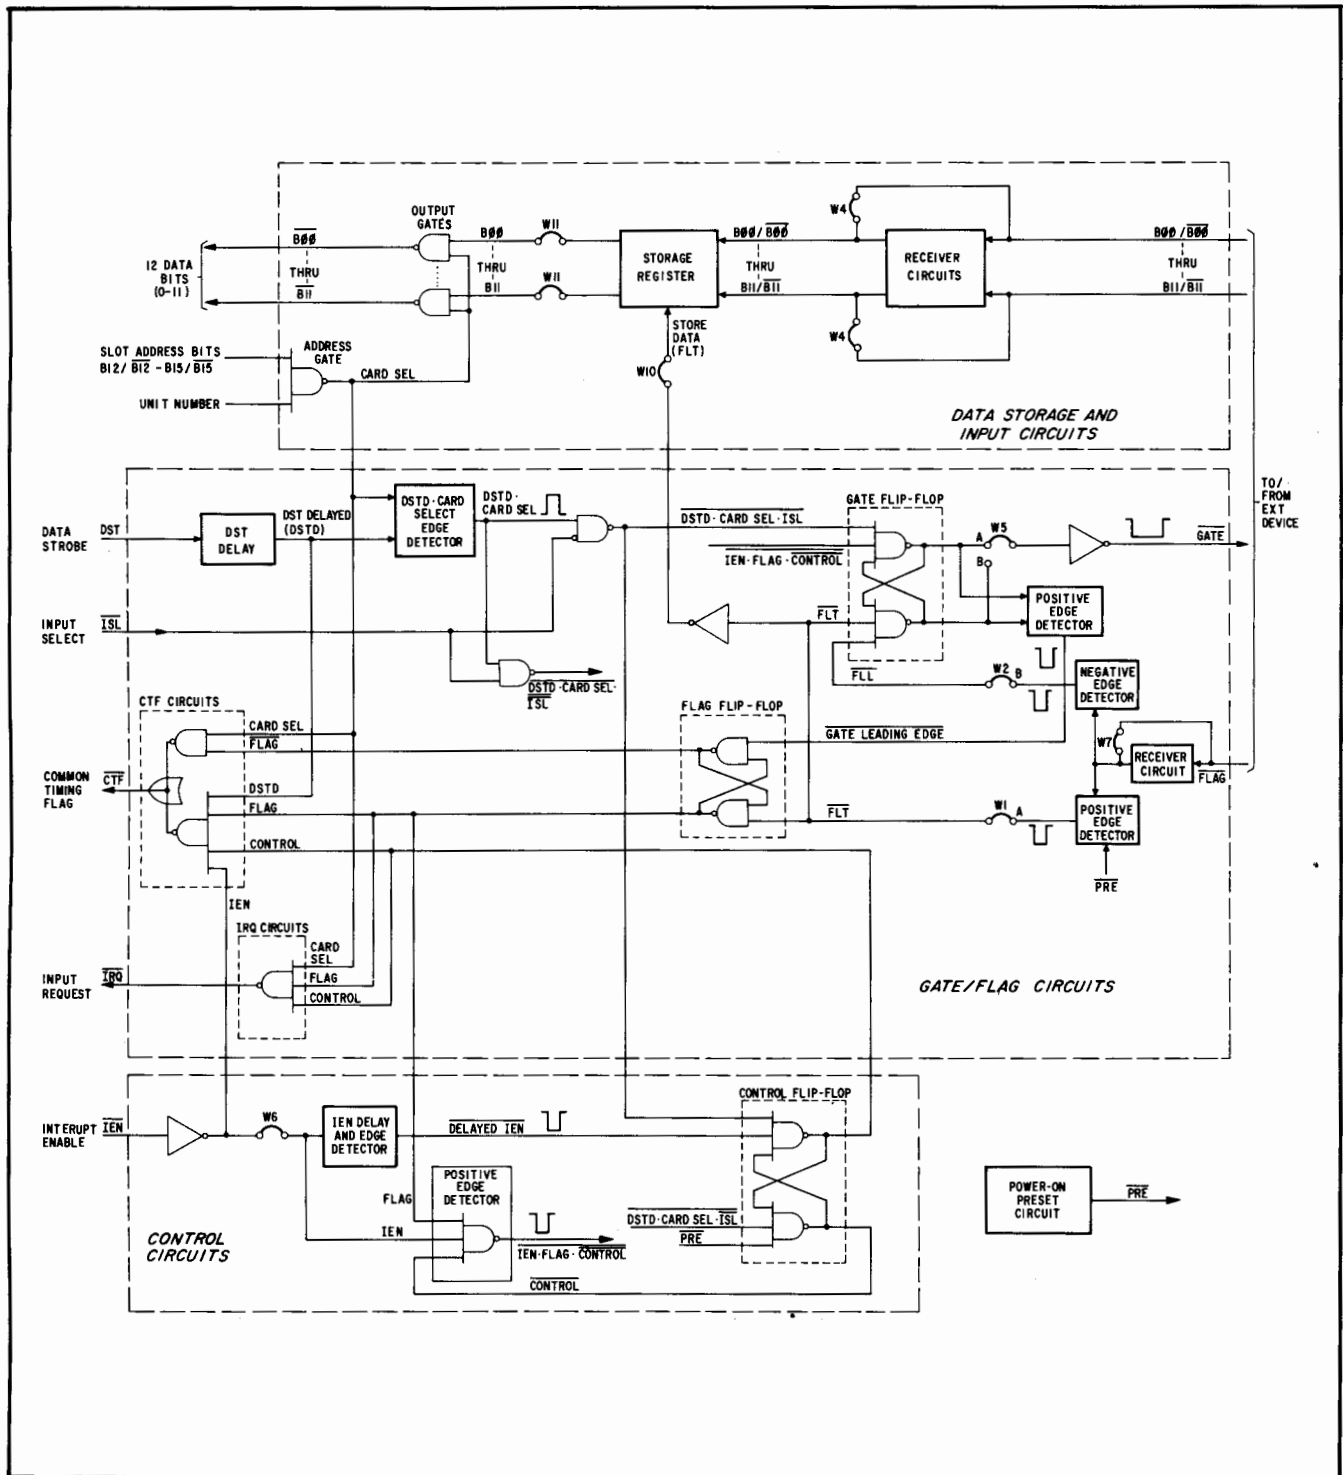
OUTPUT GATES

$\overline{BØØ}$

THRU

$\overline{B11}$

12 DATA BITS (0-11)

BØØ

THRU

B11

W11

W11

STORAGE REGISTER

BØØ/$\overline{BØØ}$

THRU

B11/$\overline{B11}$

W4

RECEIVER CIRCUITS

W4

BØØ/$\overline{BØØ}$

THRU

B11/$\overline{B11}$

SLOT ADDRESS BITS B12/$\overline{B12}$ - B15/$\overline{B15}$

ADDRESS GATE

CARD SEL

UNIT NUMBER

STORE DATA (FLT)

W10

DATA STORAGE AND INPUT CIRCUITS

TO/FROM EXT DEVICE

DATA STROBE

DST

DST DELAY

DST DELAYED (DSTD)

DSTD·CARD SELECT EDGE DETECTOR

DSTD·CARD SEL

$\overline{DSTD·CARD SEL·ISL}$

GATE FLIP-FLOP

$\overline{IEN·FLAG·CONTROL}$

A

W5

B

$\overline{GATE}$

INPUT SELECT

$\overline{ISL}$

$\overline{FLT}$

POSITIVE EDGE DETECTOR

$\overline{FLL}$

W2

B

NEGATIVE EDGE DETECTOR

$\overline{DSTD·CARD SEL·ISL}$

CTF CIRCUITS

CARD SEL

$\overline{FLAG}$

FLAG FLIP-FLOP

$\overline{GATE LEADING EDGE}$

W7

RECEIVER CIRCUIT

$\overline{FLAG}$

COMMON TIMING FLAG

$\overline{CTF}$

DSTD

FLAG

CONTROL

$\overline{FLT}$

W1

A

POSITIVE EDGE DETECTOR

$\overline{PRE}$

IEN

IRQ CIRCUITS

CARD SEL

FLAG

CONTROL

INPUT REQUEST

$\overline{IRQ}$

GATE/FLAG CIRCUITS

CONTROL FLIP-FLOP

INTERUPT ENABLE

$\overline{IEN}$

W6

IEN DELAY AND EDGE DETECTOR

$\overline{DELAYED IEN}$

FLAG

POSITIVE EDGE DETECTOR

IEN

$\overline{DSTD·CARD SEL·ISL}$

$\overline{PRE}$

$\overline{IEN·FLAG·CONTROL}$

$\overline{CONTROL}$

CONTROL CIRCUITS

POWER-ON PRESET CIRCUIT

$\overline{PRE}$